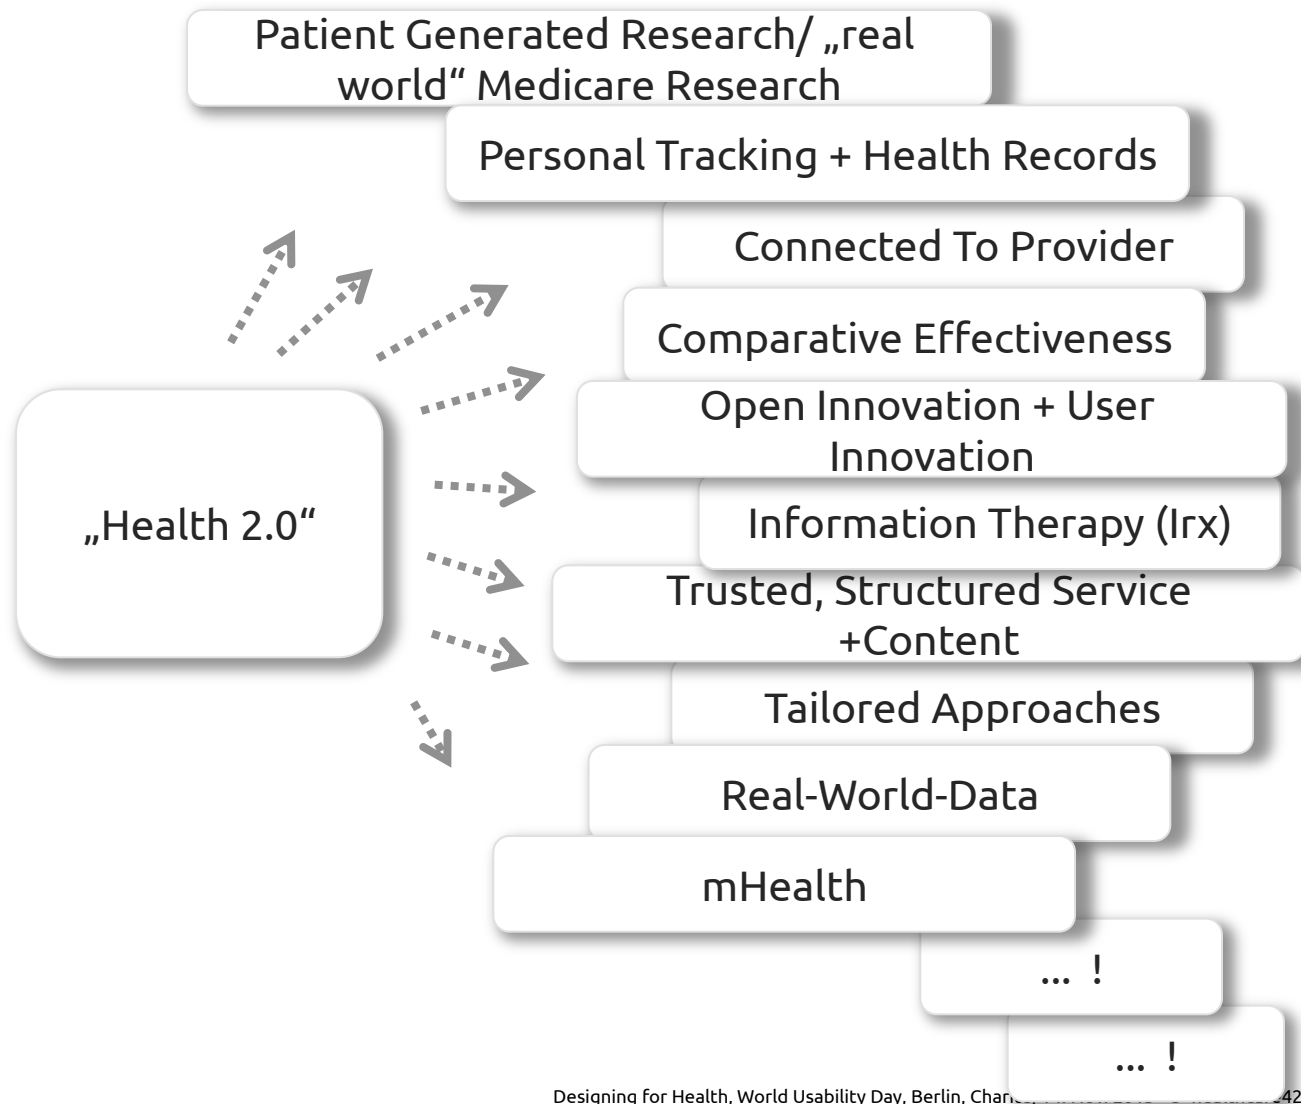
„Health 2.0“

Patient Generated Research/ „real world“ Medicare Research

Personal Tracking + Health Records

Connected To Provider

Comparative Effectiveness

Open Innovation + User Innovation

Information Therapy (Irx)

Trusted, Structured Service +Content

Tailored Approaches

Real-World-Data

mHealth

... !

... !

Designing for Health, World Usability Day, Berlin, Char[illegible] 42